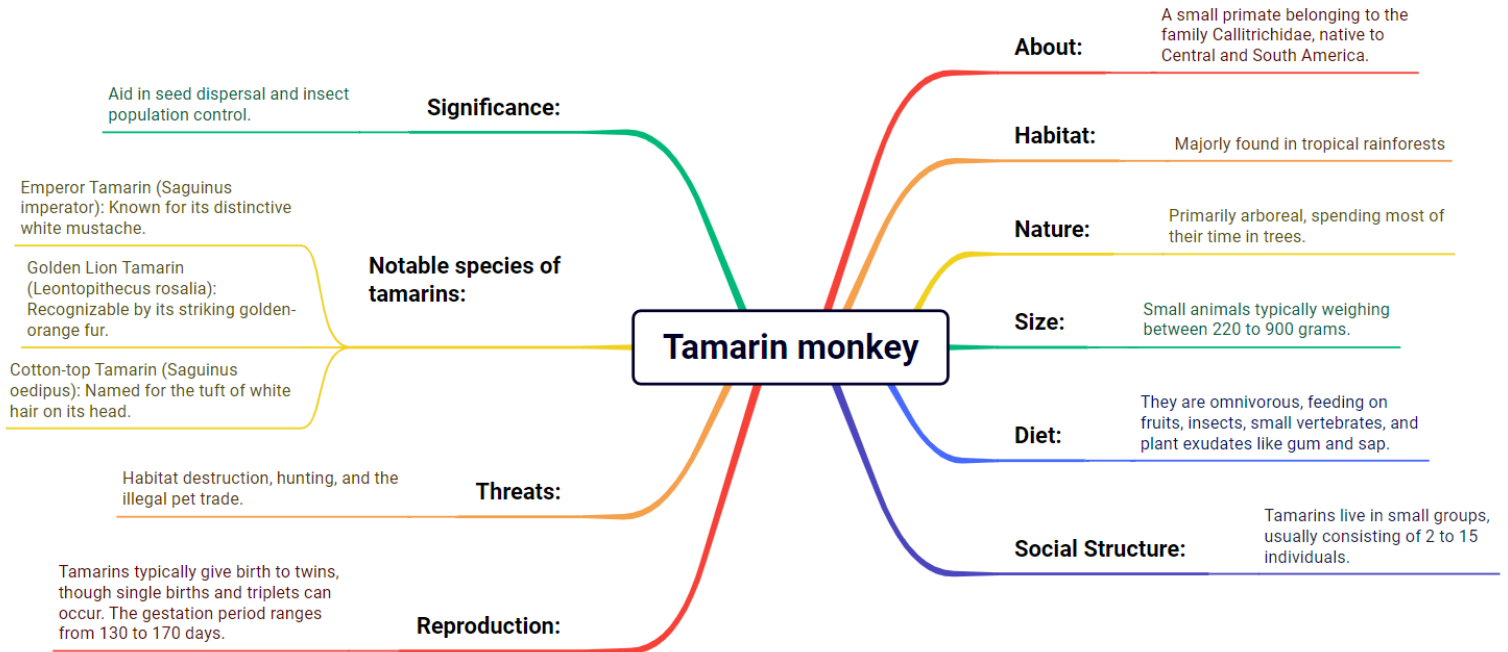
Tamarin monkey

About:
A small primate belonging to the family Callitrichidae, native to Central and South America.

Habitat:
Majorly found in tropical rainforests

Nature:
Primarily arboreal, spending most of their time in trees.

Size:
Small animals typically weighing between 220 to 900 grams.

Diet:
They are omnivorous, feeding on fruits, insects, small vertebrates, and plant exudates like gum and sap.

Social Structure:
Tamarins live in small groups, usually consisting of 2 to 15 individuals.

Significance:
Aid in seed dispersal and insect population control.

Notable species of tamarins:
Emperor Tamarin (Saguinus imperator): Known for its distinctive white mustache.
Golden Lion Tamarin (Leontopithecus rosalia): Recognizable by its striking golden-orange fur.
Cotton-top Tamarin (Saguinus oedipus): Named for the tuft of white hair on its head.

Threats:
Habitat destruction, hunting, and the illegal pet trade.

Reproduction:
Tamarins typically give birth to twins, though single births and triplets can occur. The gestation period ranges from 130 to 170 days.